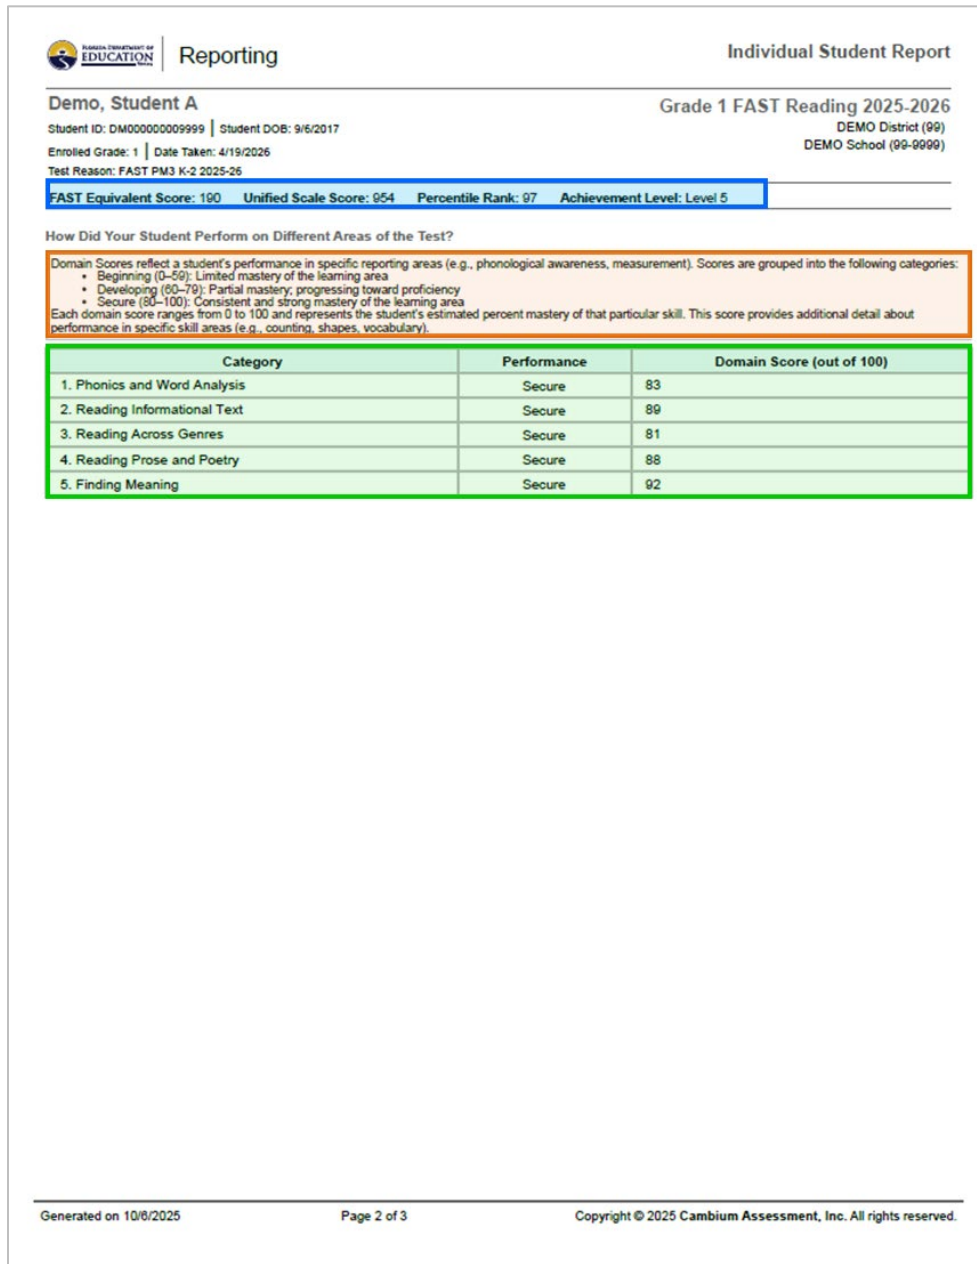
FLORIDA DEPARTMENT OF EDUCATION | Reporting

Individual Student Report

Demo, Student A

Student ID: DM000000009999 | Student DOB: 9/6/2017

Enrolled Grade: 1 | Date Taken: 4/19/2026

Test Reason: FAST PM3 K-2 2025-26

Grade 1 FAST Reading 2025-2026

DEMO District (99)

DEMO School (99-9999)

FAST Equivalent Score: 190 Unified Scale Score: 954 Percentile Rank: 97 Achievement Level: Level 5

How Did Your Student Perform on Different Areas of the Test?

Domain Scores reflect a student's performance in specific reporting areas (e.g., phonological awareness, measurement). Scores are grouped into the following categories:
- Beginning (0–59): Limited mastery of the learning area
- Developing (60–79): Partial mastery; progressing toward proficiency
- Secure (80–100): Consistent and strong mastery of the learning area

Each domain score ranges from 0 to 100 and represents the student's estimated percent mastery of that particular skill. This score provides additional detail about performance in specific skill areas (e.g., counting, shapes, vocabulary).

| Category | Performance | Domain Score (out of 100) |
|---|---|---|
| 1. Phonics and Word Analysis | Secure | 83 |
| 2. Reading Informational Text | Secure | 89 |
| 3. Reading Across Genres | Secure | 81 |
| 4. Reading Prose and Poetry | Secure | 88 |
| 5. Finding Meaning | Secure | 92 |

Generated on 10/6/2025

Page 2 of 3

Copyright © 2025 Cambium Assessment, Inc. All rights reserved.